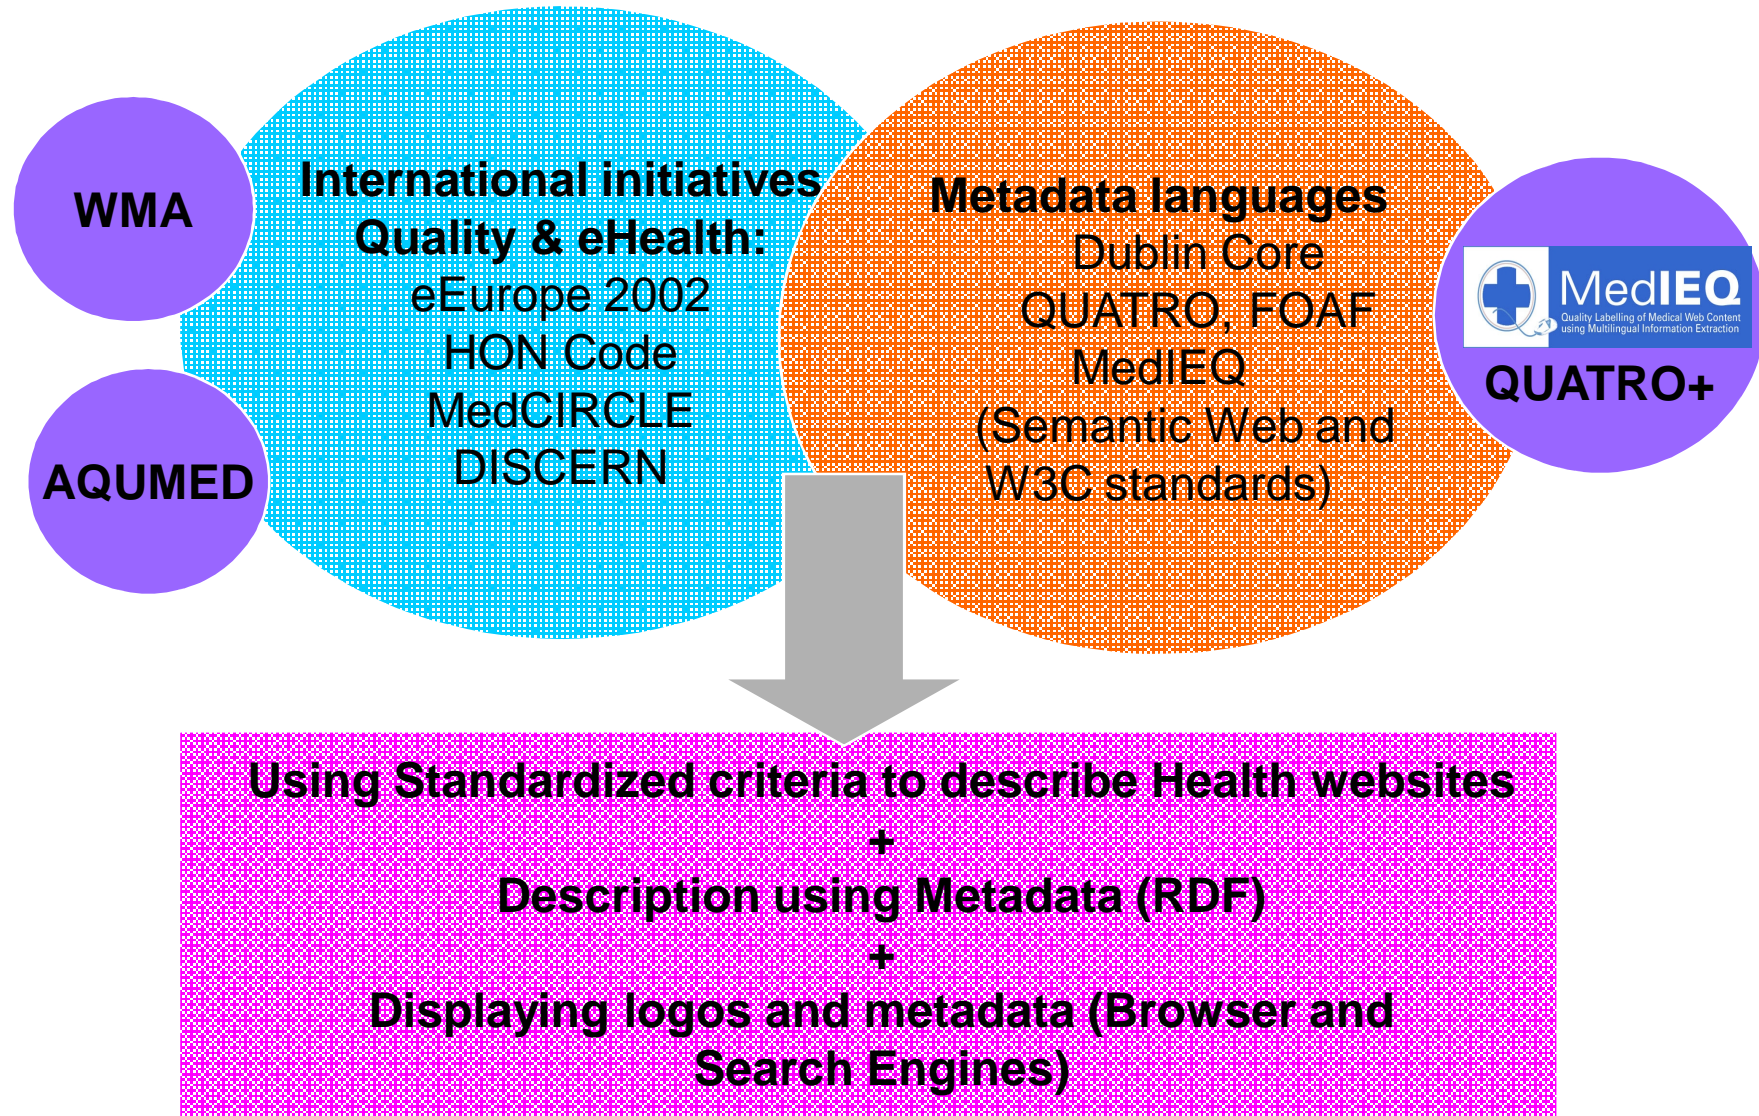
WMA

AQUMED

International initiatives
Quality & eHealth:
eEurope 2002
HON Code
MedCIRCLE
DISCERN

Metadata languages
Dublin Core
QUATRO, FOAF
MedIEQ
(Semantic Web and
W3C standards)

MedIEQ
Quality Labelling of Medical Web Content using Multilingual Information Extraction

QUATRO+

Using Standardized criteria to describe Health websites
+
Description using Metadata (RDF)
+
Displaying logos and metadata (Browser and Search Engines)